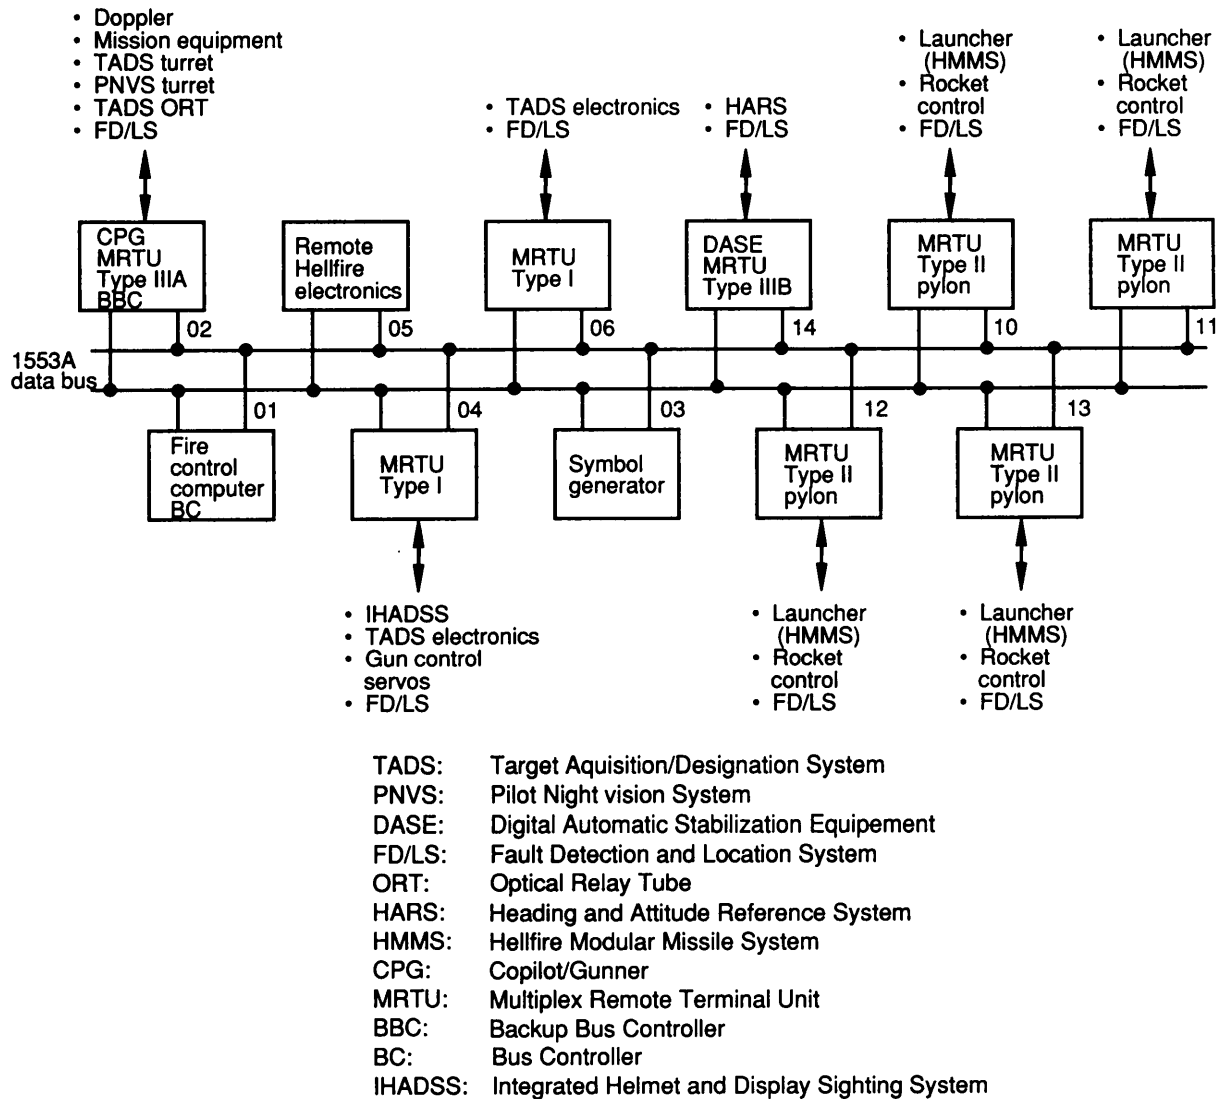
• Doppler
• Mission equipment
• TADS turret
• PNVS turret
• TADS ORT
• FD/LS

• TADS electronics
• FD/LS

• HARS
• FD/LS

• Launcher (HMMS)
• Rocket control
• FD/LS

• Launcher (HMMS)
• Rocket control
• FD/LS

CPG MRTU Type IIIA BBC

Remote Hellfire electronics

MRTU Type I

DASE MRTU Type IIIB

MRTU Type II pylon

MRTU Type II pylon

02

05

06

14

10

11

1553A data bus

01

04

03

12

13

Fire control computer BC

MRTU Type I

Symbol generator

MRTU Type II pylon

MRTU Type II pylon

• IHADSS
• TADS electronics
• Gun control servos
• FD/LS

• Launcher (HMMS)
• Rocket control
• FD/LS

• Launcher (HMMS)
• Rocket control
• FD/LS

TADS: Target Aquisition/Designation System
PNVS: Pilot Night vision System
DASE: Digital Automatic Stabilization Equipement
FD/LS: Fault Detection and Location System
ORT: Optical Relay Tube
HARS: Heading and Attitude Reference System
HMMS: Hellfire Modular Missile System
CPG: Copilot/Gunner
MRTU: Multiplex Remote Terminal Unit
BBC: Backup Bus Controller
BC: Bus Controller
IHADSS: Integrated Helmet and Display Sighting System